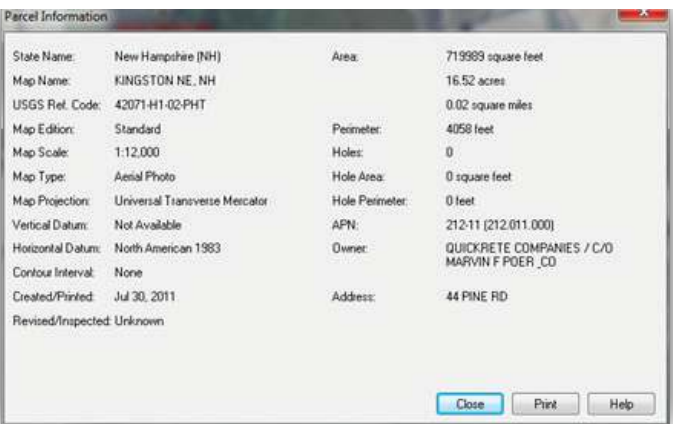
Parcel Information

| | |
|---|---|
| State Name: | New Hampshire (NH) |
| Map Name: | KINGSTON NE, NH |
| USGS Ref. Code: | 42071-H1-02-PHT |
| Map Edition: | Standard |
| Map Scale: | 1:12,000 |
| Map Type: | Aerial Photo |
| Map Projection: | Universal Transverse Mercator |
| Vertical Datum: | Not Available |
| Horizontal Datum: | North American 1983 |
| Contour Interval: | None |
| Created/Printed: | Jul 30, 2011 |
| Revised/Inspected: | Unknown |

| | |
|---|---|
| Area: | 719989 square feet |
| | 16.52 acres |
| | 0.02 square miles |
| Perimeter: | 4058 feet |
| Holes: | 0 |
| Hole Area: | 0 square feet |
| Hole Perimeter: | 0 feet |
| APN: | 212-11 (212.011.000) |
| Owner: | QUICKRETE COMPANIES / C/O MARVIN F POER _CO |
| Address: | 44 PINE RD |

Close Print Help